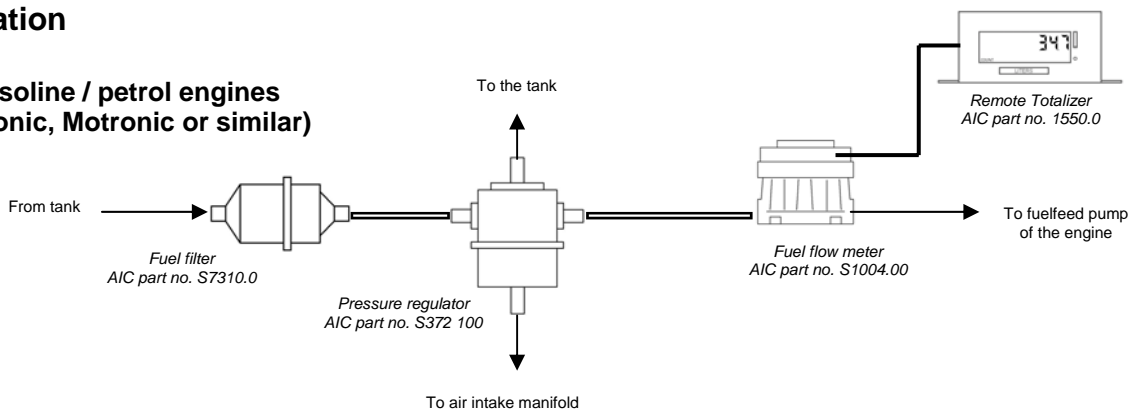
ation

soline / petrol engines
onic, Motronic or similar)

To the tank

Remote Totalizer
AIC part no. 1550.0

347

From tank

To fuelfeed pump of the engine

Fuel filter
AIC part no. S7310.0

Fuel flow meter
AIC part no. S1004.00

Pressure regulator
AIC part no. S372 100

To air intake manifold